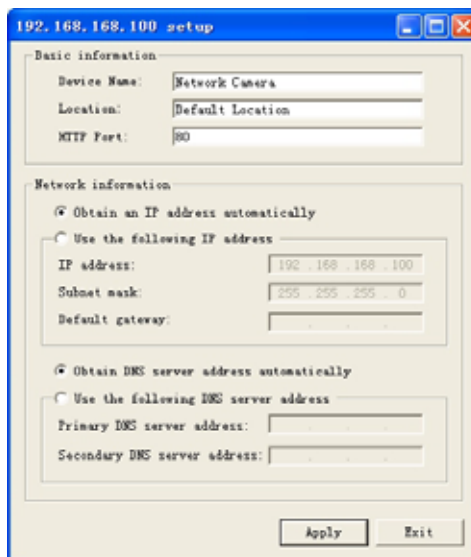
192.168.168.100 setup

Basic information

Device Name: Network Camera

Location: Default Location

HTTP Port: 80

Network information

Obtain an IP address automatically

Use the following IP address

IP address: 192 . 168 . 168 . 100

Subnet mask: 255 . 255 . 255 . 0

Default gateway: . . .

Obtain DNS server address automatically

Use the following DNS server address

Primary DNS server address: . . .

Secondary DNS server address: . . .

Apply

Exit